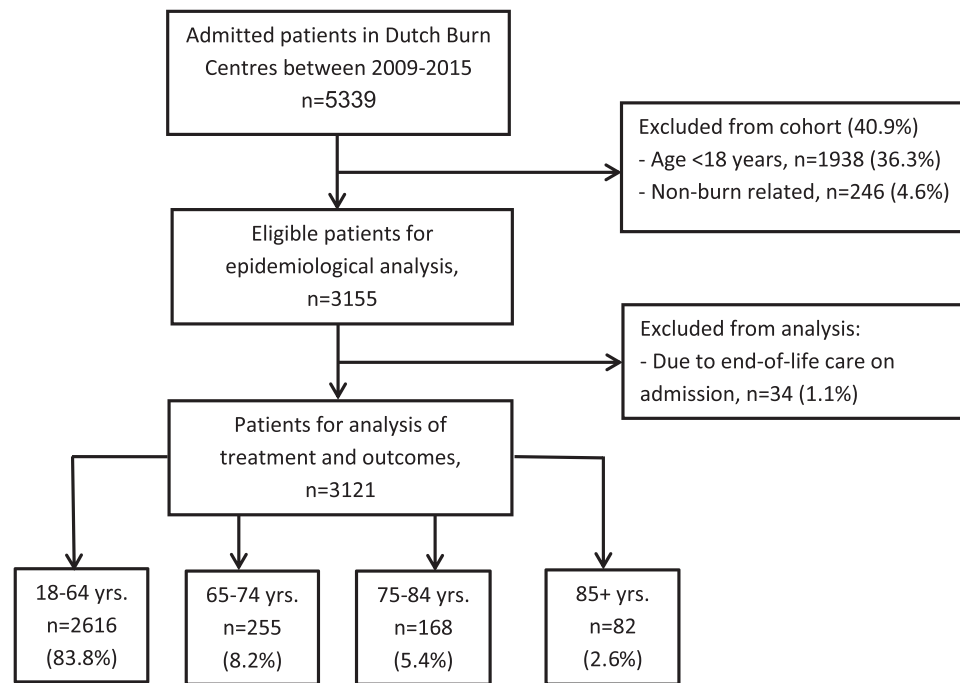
Admitted patients in Dutch Burn Centres between 2009-2015
n=5339

Excluded from cohort (40.9%)
- Age <18 years, n=1938 (36.3%)
- Non-burn related, n=246 (4.6%)

Eligible patients for epidemiological analysis,
n=3155

Excluded from analysis:
- Due to end-of-life care on admission, n=34 (1.1%)

Patients for analysis of treatment and outcomes,
n=3121

18-64 yrs.
n=2616
(83.8%)

65-74 yrs.
n=255
(8.2%)

75-84 yrs.
n=168
(5.4%)

85+ yrs.
n=82
(2.6%)